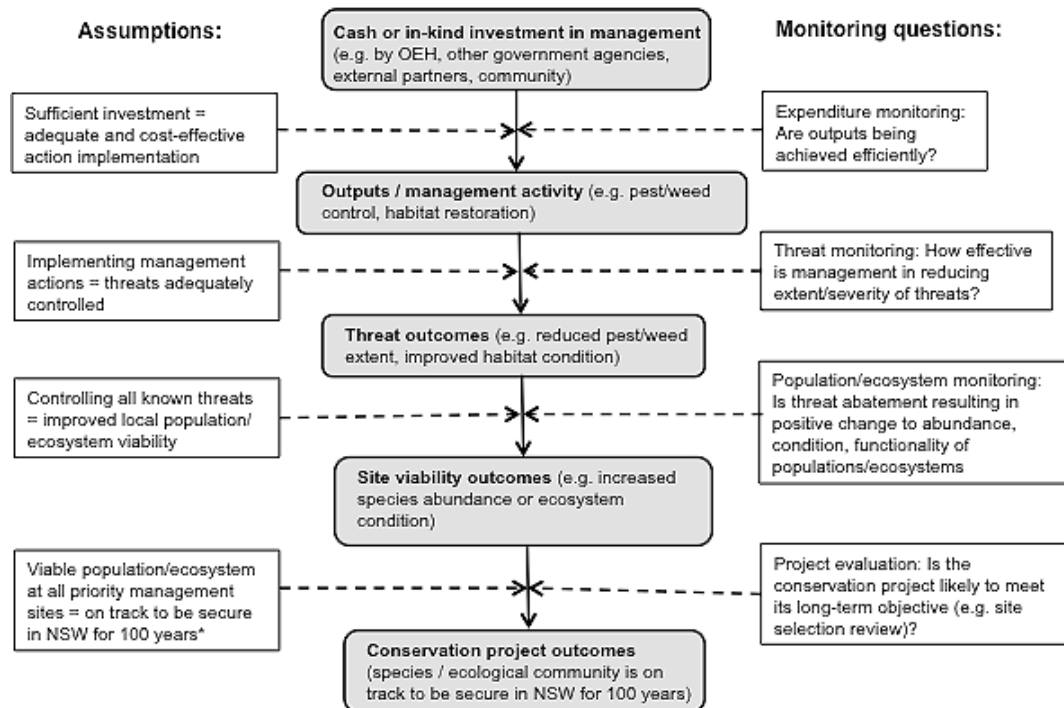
Assumptions:

Cash or in-kind investment in management (e.g. by OEH, other government agencies, external partners, community)

Monitoring questions:

Sufficient investment = adequate and cost-effective action implementation

Expenditure monitoring: Are outputs being achieved efficiently?

Outputs / management activity (e.g. pest/weed control, habitat restoration)

Implementing management actions = threats adequately controlled

Threat monitoring: How effective is management in reducing extent/severity of threats?

Threat outcomes (e.g. reduced pest/weed extent, improved habitat condition)

Controlling all known threats = improved local population/ ecosystem viability

Population/ecosystem monitoring: Is threat abatement resulting in positive change to abundance, condition, functionality of populations/ecosystems

Site viability outcomes (e.g. increased species abundance or ecosystem condition)

Viable population/ecosystem at all priority management sites = on track to be secure in NSW for 100 years*

Project evaluation: Is the conservation project likely to meet its long-term objective (e.g. site selection review)?

Conservation project outcomes (species / ecological community is on track to be secure in NSW for 100 years)